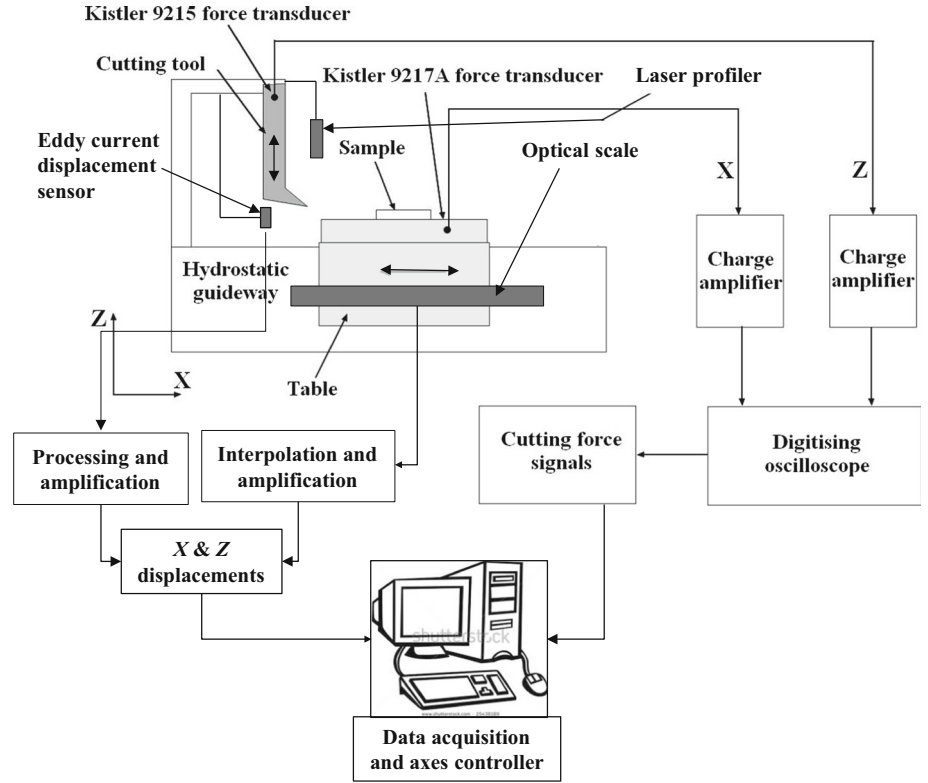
Kistler 9215 force transducer

Cutting tool

Kistler 9217A force transducer

Laser profiler

Eddy current displacement sensor

Sample

Optical scale

X

Z

Hydrostatic guideway

Charge amplifier

Charge amplifier

Z

X

Table

Processing and amplification

Interpolation and amplification

Cutting force signals

Digitising oscilloscope

$X$ & $Z$ displacements

shutterstock

www.shutterstock.com · 25438084

Data acquisition and axes controller